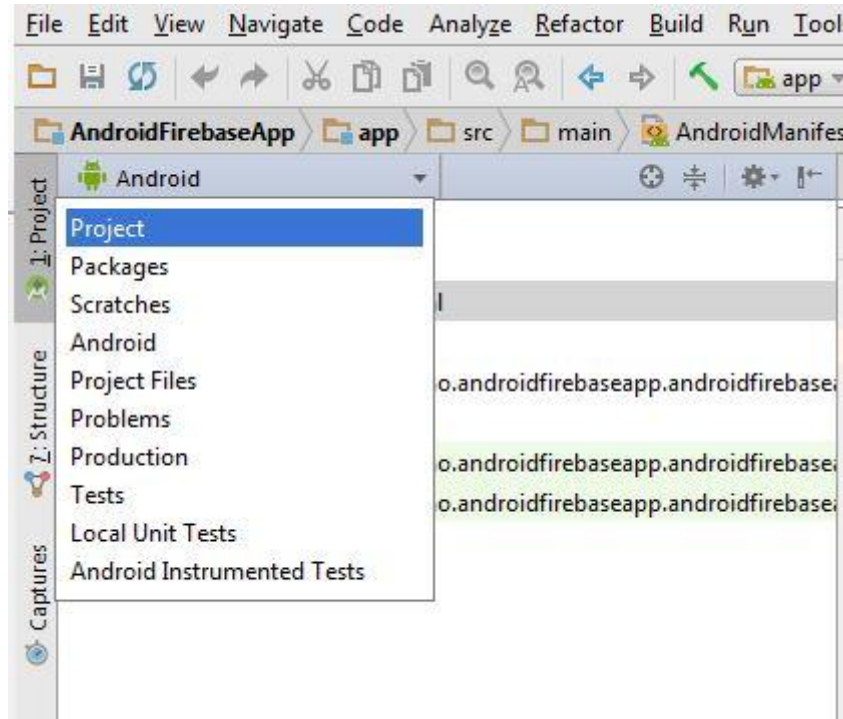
File Edit View Navigate Code Analyze Refactor Build Run Tool

app

AndroidFirebaseApp app src main AndroidManifes

1: Project

7: Structure

Captures

Android

Project
Packages
Scratches
Android
Project Files
Problems
Production
Tests
Local Unit Tests
Android Instrumented Tests

l

o.androidfirebaseapp.androidfirebase

o.androidfirebaseapp.androidfirebase

o.androidfirebaseapp.androidfirebase